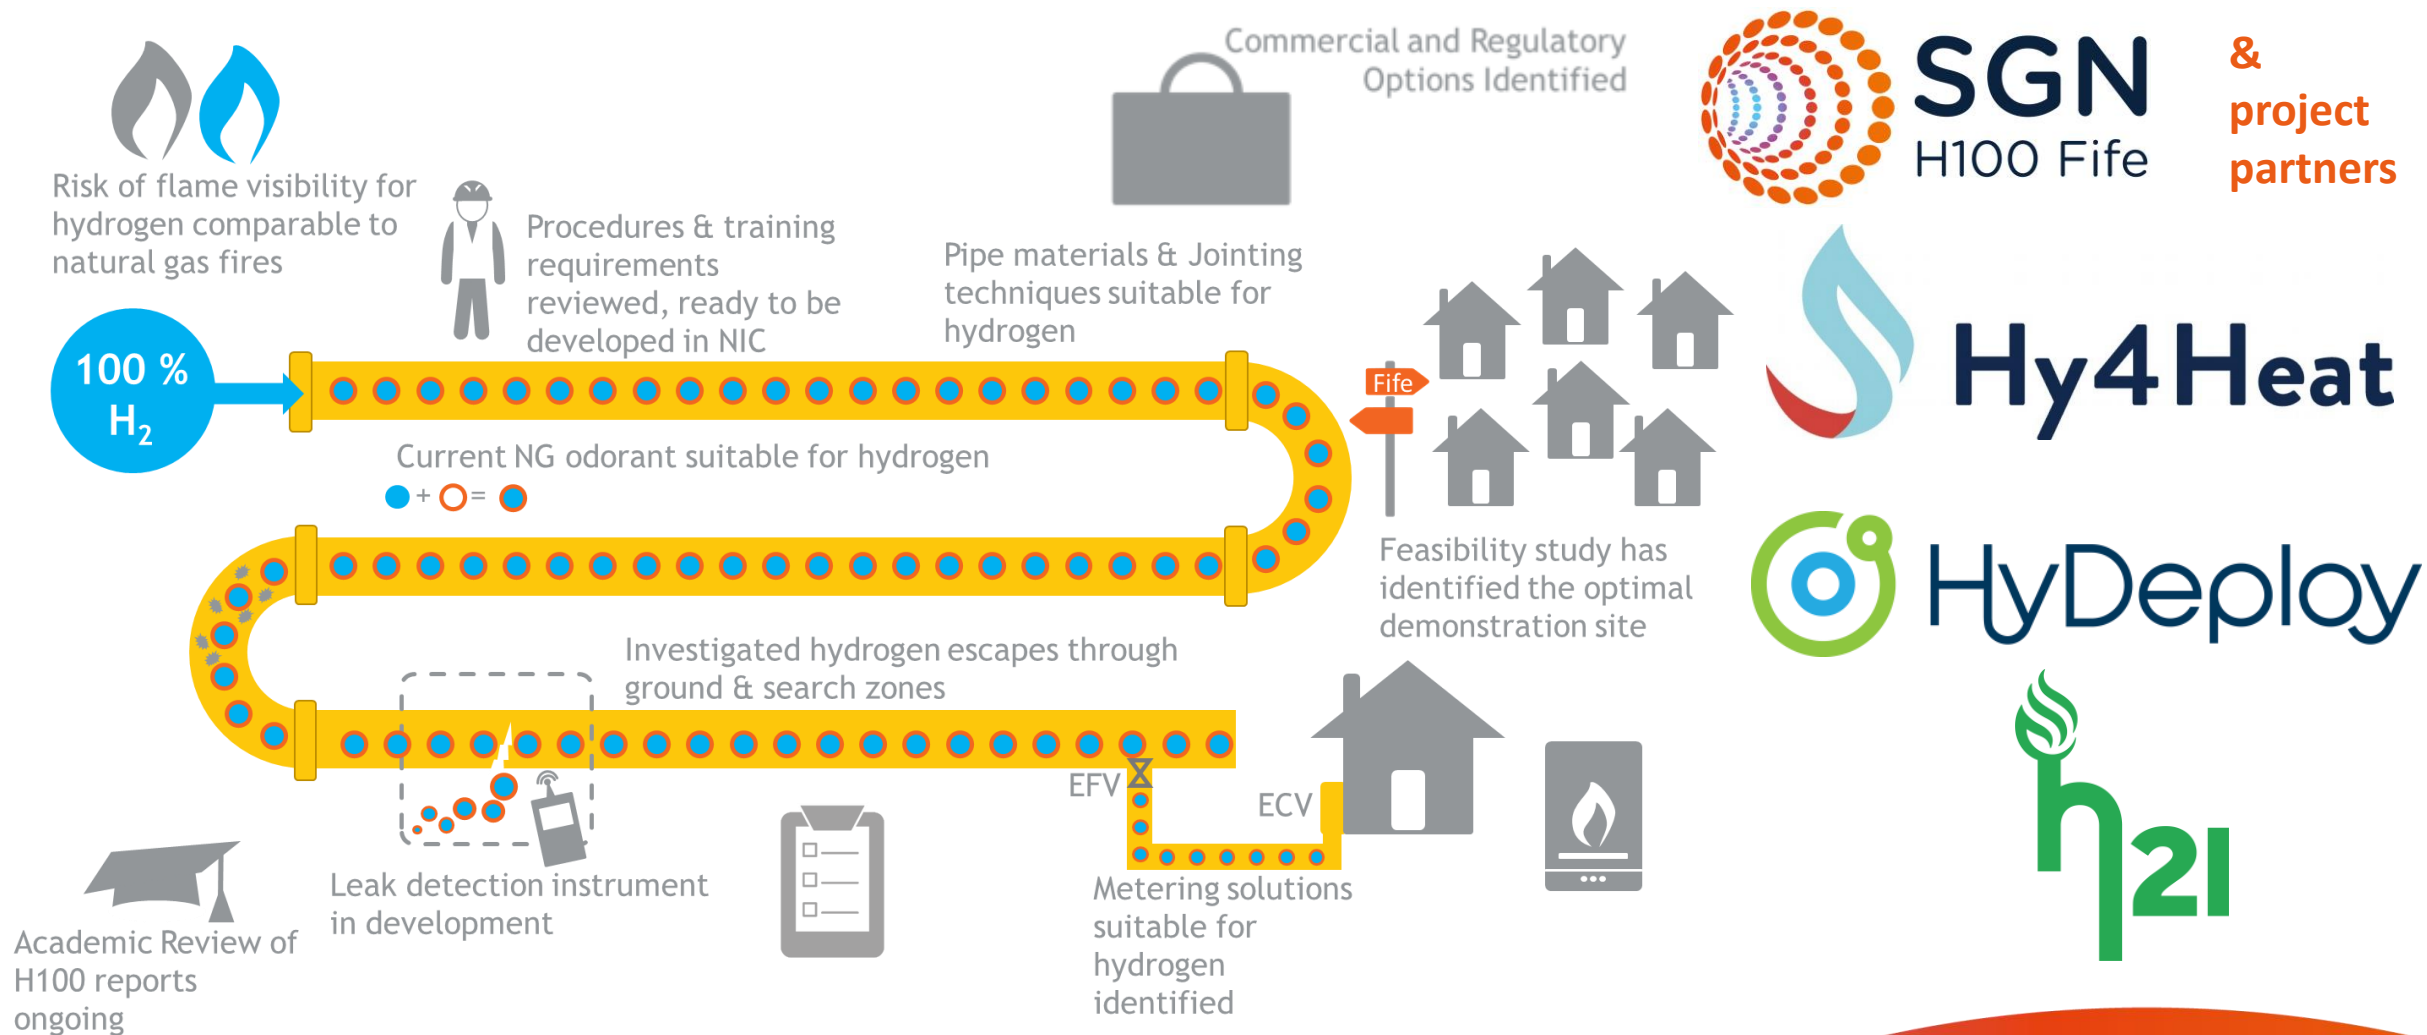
Risk of flame visibility for hydrogen comparable to natural gas fires

Procedures & training requirements reviewed, ready to be developed in NIC

Pipe materials & Jointing techniques suitable for hydrogen

Commercial and Regulatory Options Identified

SGN
H100 Fife

& project partners

100 %
$H_2$

Current NG odorant suitable for hydrogen

Fife

Feasibility study has identified the optimal demonstration site

Hy4Heat

HyDeploy

Investigated hydrogen escapes through ground & search zones

EFV

ECV

h21

Leak detection instrument in development

Academic Review of H100 reports ongoing

Metering solutions suitable for hydrogen identified